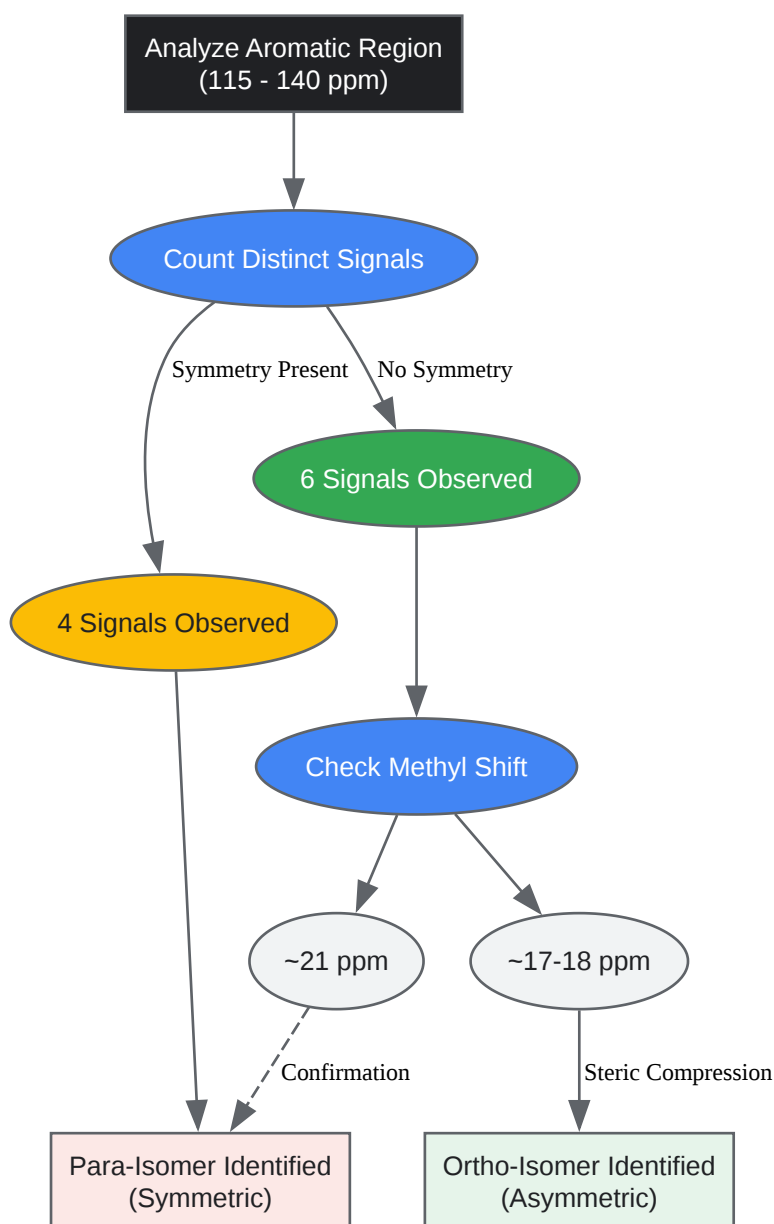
Analyze Aromatic Region (115 - 140 ppm)

Count Distinct Signals

Symmetry Present

No Symmetry

6 Signals Observed

4 Signals Observed

Check Methyl Shift

~21 ppm

~17-18 ppm

Confirmation

Steric Compression

Para-Isomer Identified (Symmetric)

Ortho-Isomer Identified (Asymmetric)